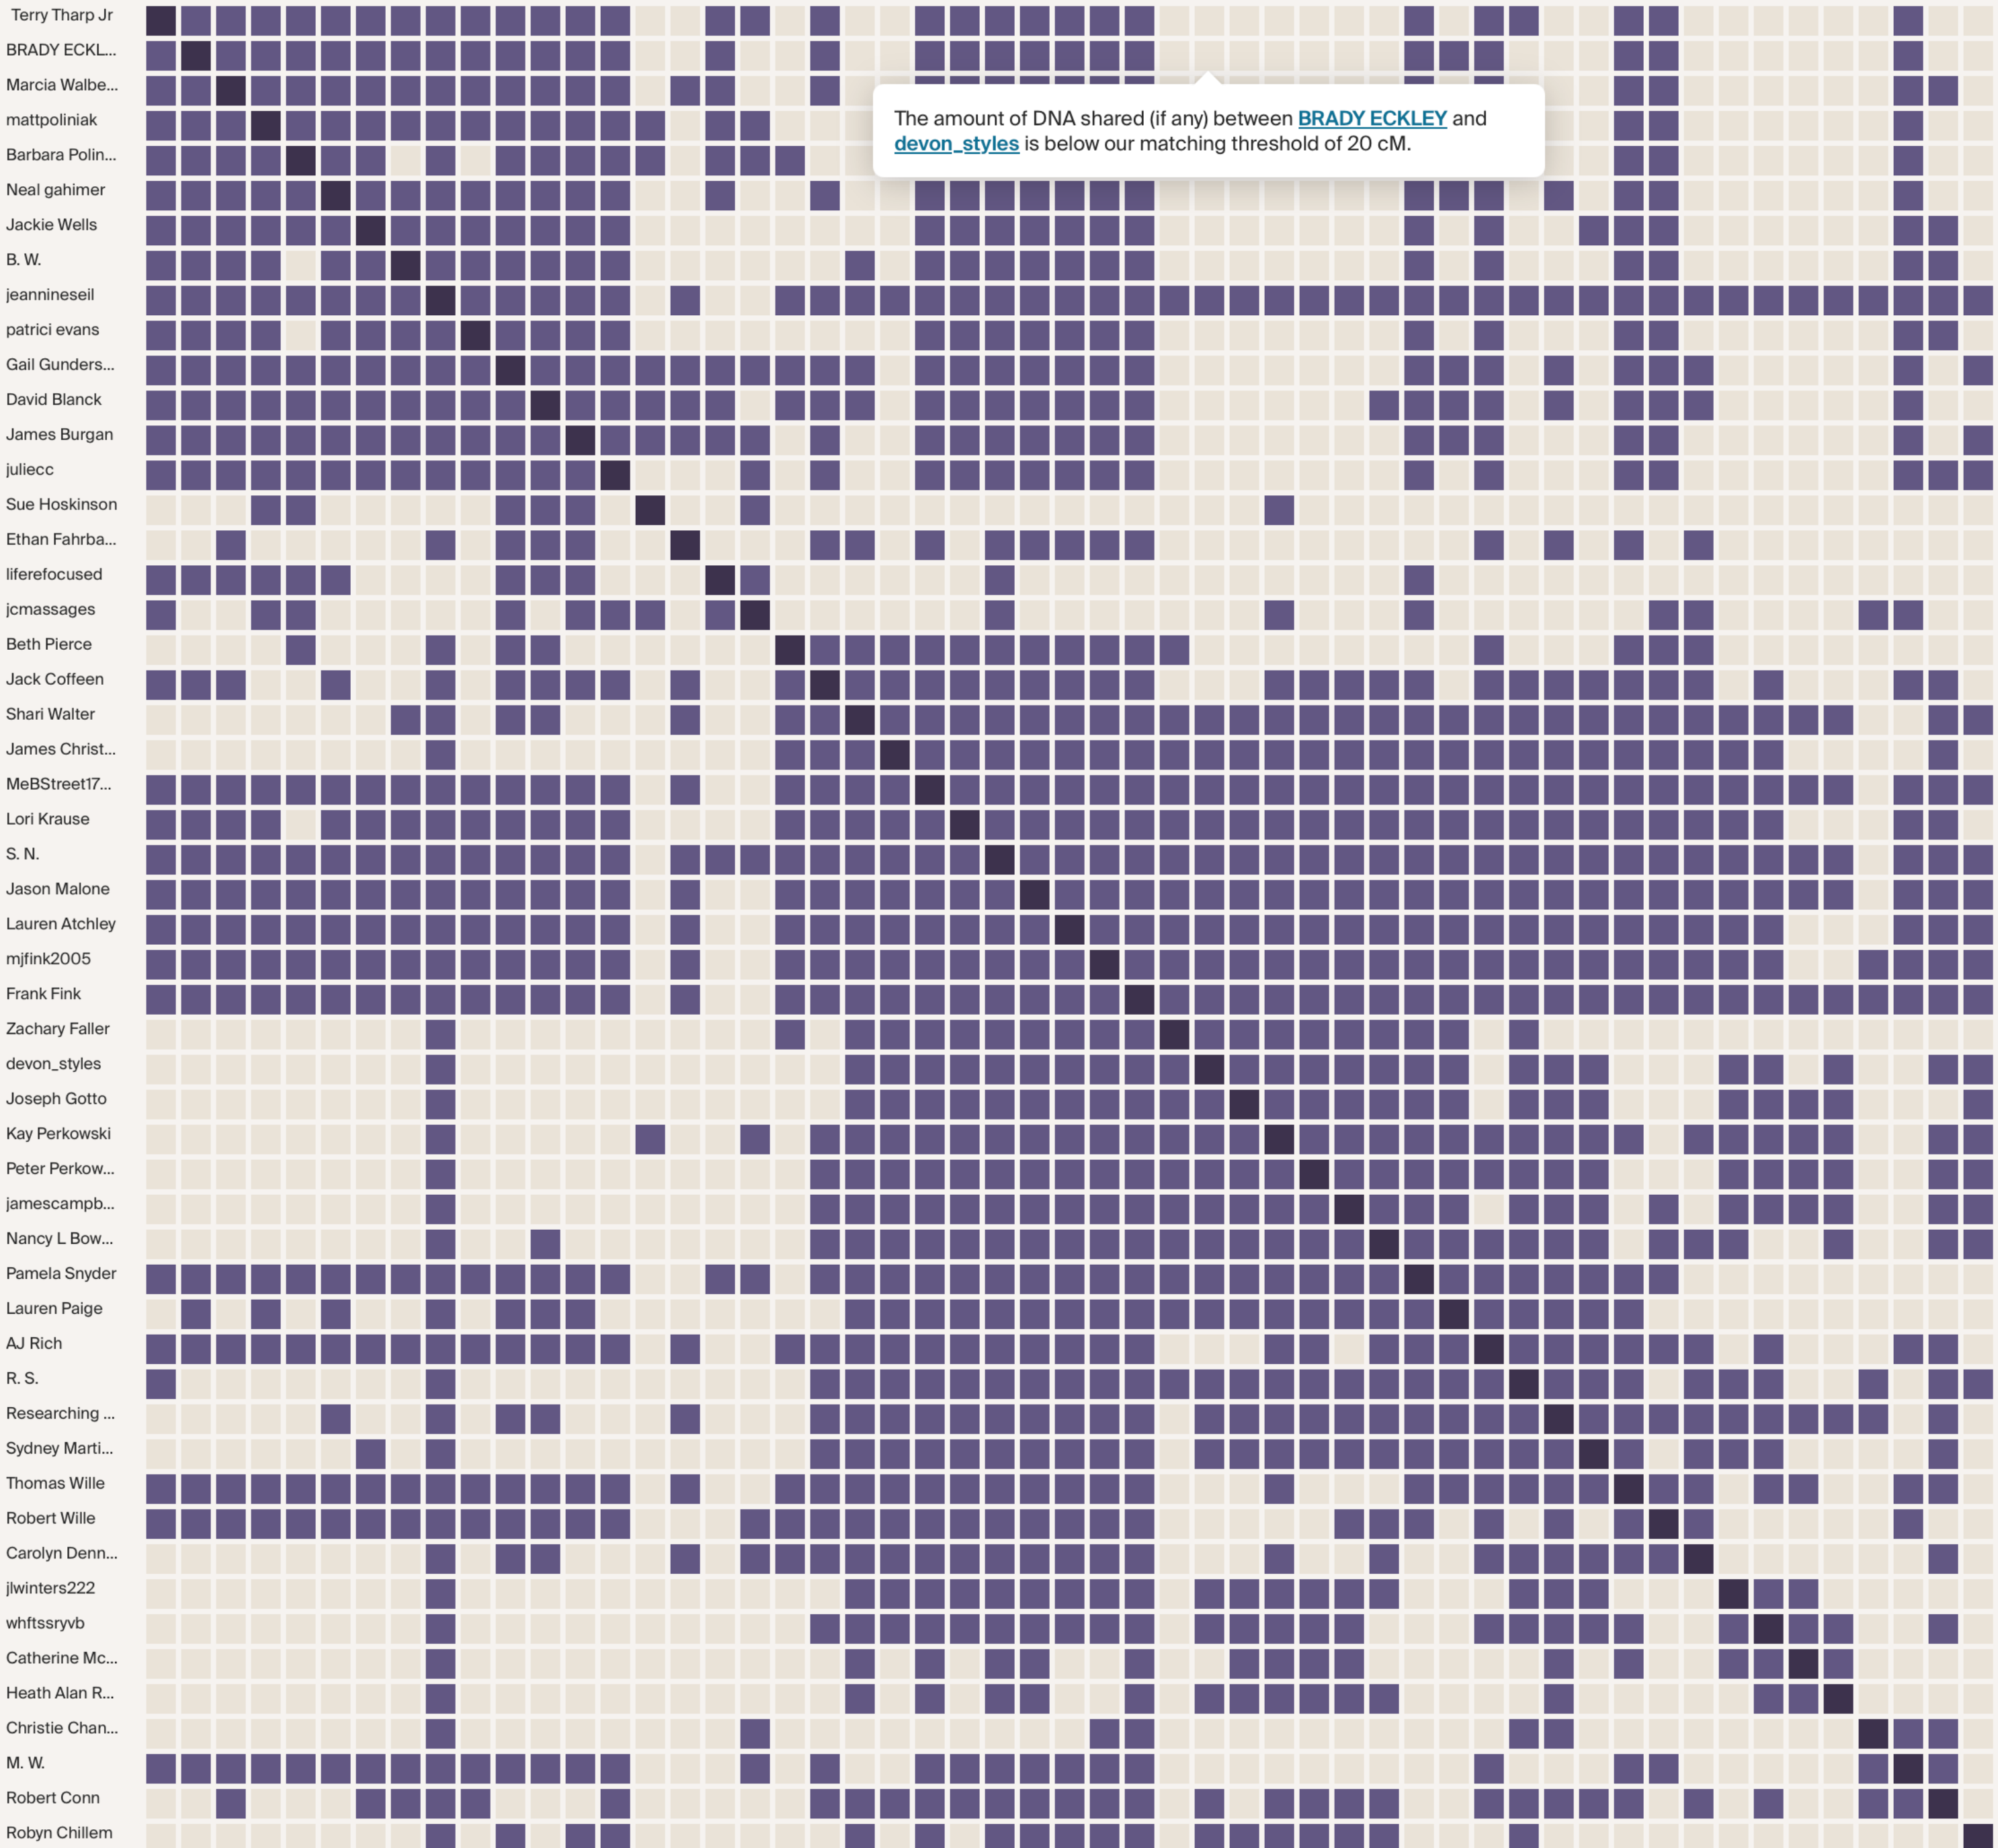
Terry Tharp Jr
BRADY ECKL...
Marcia Walbe...
mattpoliniak
Barbara Polin...
Neal gahimer
Jackie Wells
B. W.
jeannineseil
patrici evans
Gail Gunders...
David Blanck
James Burgan
juliecc
Sue Hoskinson
Ethan Fahrba...
liferefocused
jcmassages
Beth Pierce
Jack Coffeen
Shari Walter
James Christ...
MeBStreet17...
Lori Krause
S. N.
Jason Malone
Lauren Atchley
mjfink2005
Frank Fink
Zachary Faller
devon_styles
Joseph Gotto
Kay Perkowski
Peter Perkow...
jamescampb...
Nancy L Bow...
Pamela Snyder
Lauren Paige
AJ Rich
R. S.
Researching ...
Sydney Marti...
Thomas Wille
Robert Wille
Carolyn Denn...
jlwinters222
whftssryvb
Catherine Mc...
Heath Alan R...
Christie Chan...
M. W.
Robert Conn
Robyn Chillem

The amount of DNA shared (if any) between BRADY ECKLEY and devon_styles is below our matching threshold of 20 cM.